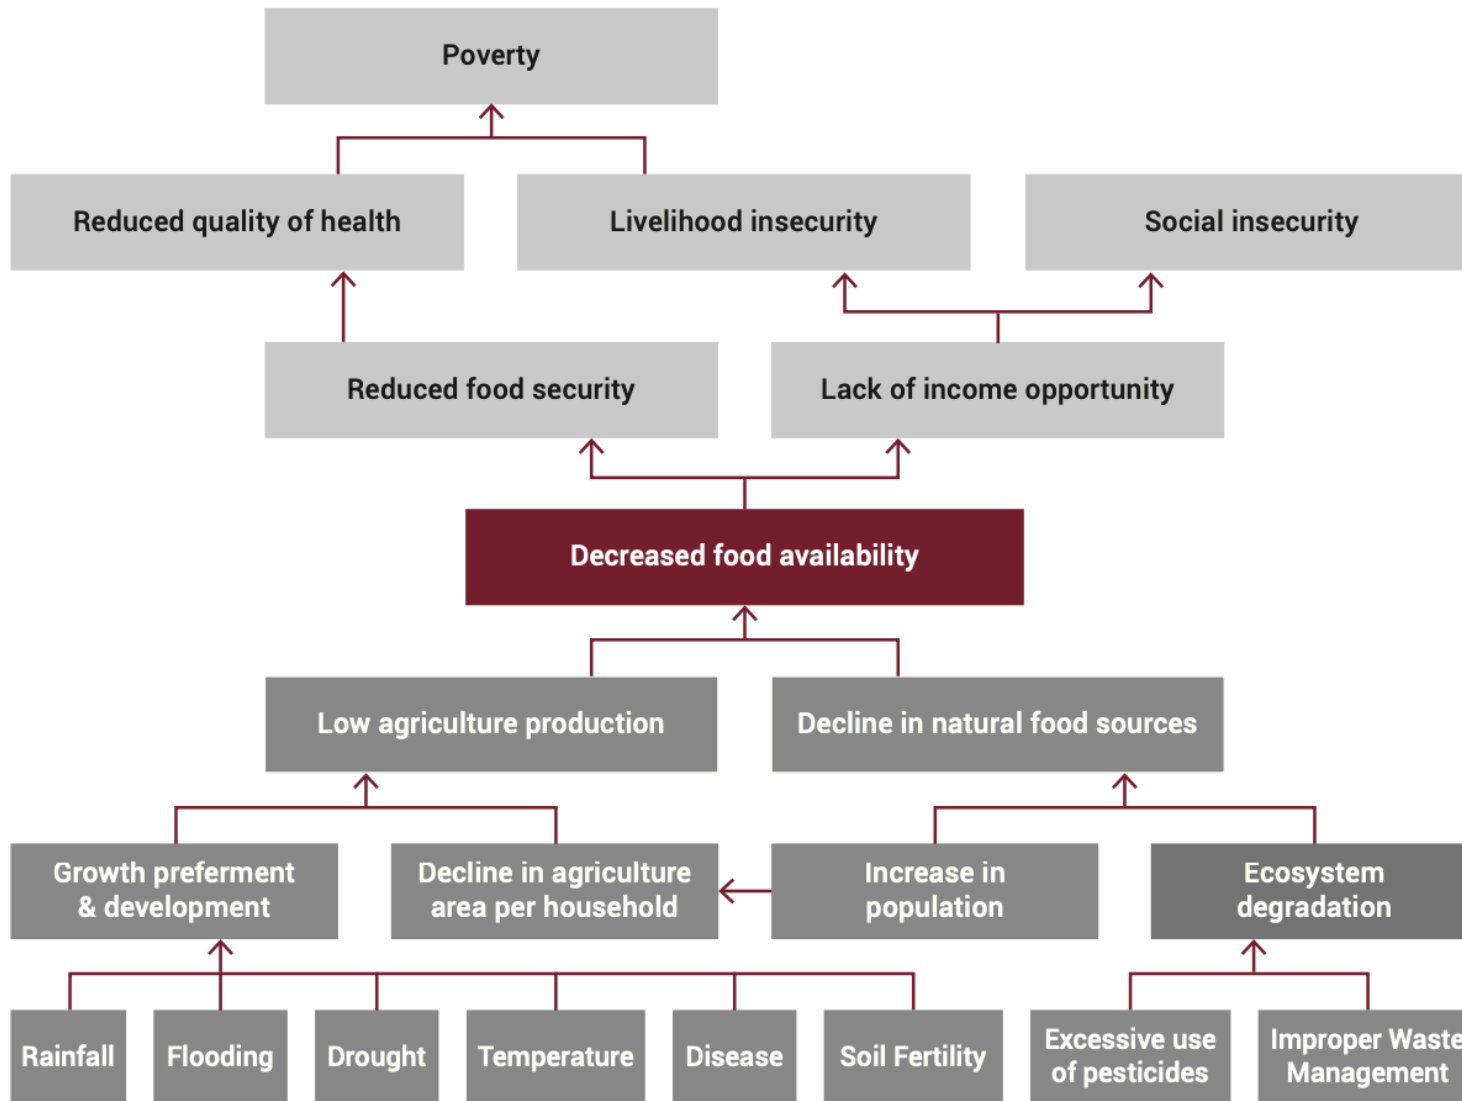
Poverty

Reduced quality of health

Livelihood insecurity

Social insecurity

Reduced food security

Lack of income opportunity

Decreased food availability

Low agriculture production

Decline in natural food sources

Growth preferment & development

Decline in agriculture area per household

Increase in population

Ecosystem degradation

Rainfall

Flooding

Drought

Temperature

Disease

Soil Fertility

Excessive use of pesticides

Improper Waste Management